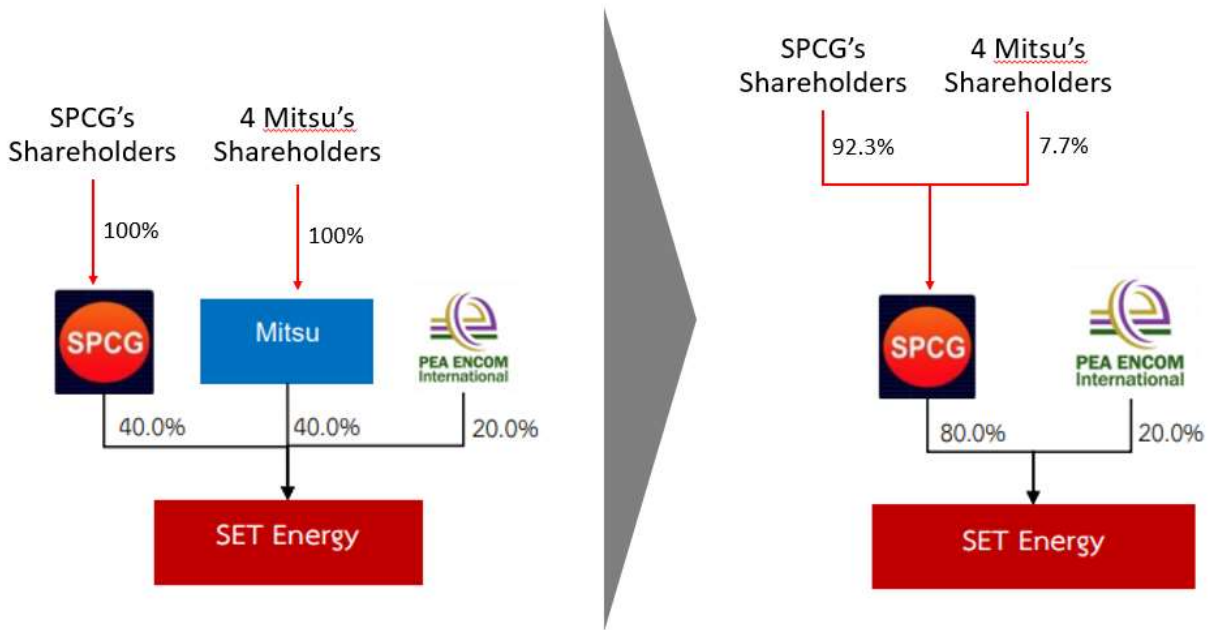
SPCG's Shareholders

4 Mitsu's Shareholders

100%

100%

SPCG

Mitsu

PEA ENCOM International

40.0%

40.0%

20.0%

SET Energy

SPCG's Shareholders

4 Mitsu's Shareholders

92.3%

7.7%

SPCG

PEA ENCOM International

80.0%

20.0%

SET Energy